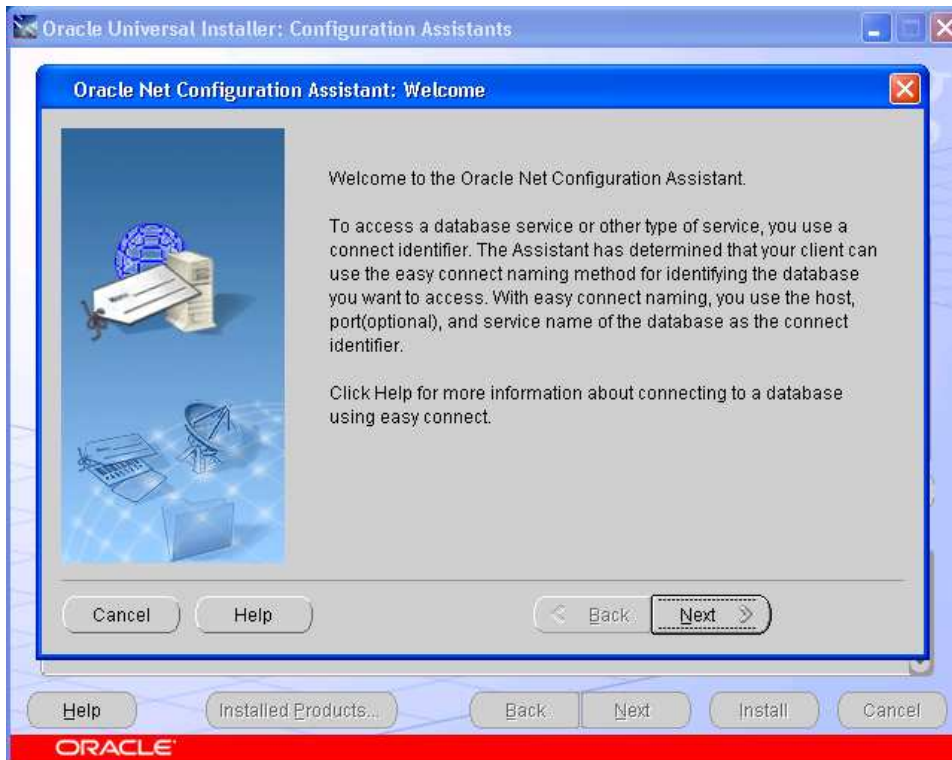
Oracle Universal Installer: Configuration Assistants

Oracle Net Configuration Assistant: Welcome

Welcome to the Oracle Net Configuration Assistant.

To access a database service or other type of service, you use a connect identifier. The Assistant has determined that your client can use the easy connect naming method for identifying the database you want to access. With easy connect naming, you use the host, port(optional), and service name of the database as the connect identifier.

Click Help for more information about connecting to a database using easy connect.

Cancel Help Back Next

Help Installed Products... Back Next Install Cancel

ORACLE